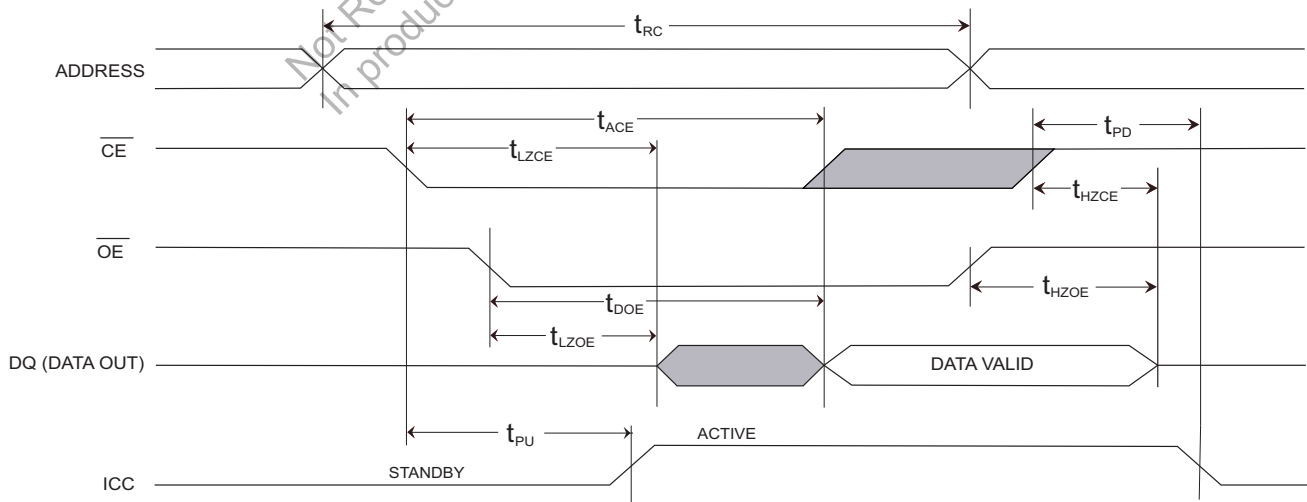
Not Re In produc

$t_{RC}$

ADDRESS

$t_{ACE}$

$t_{PD}$

$\overline{CE}$

$t_{LZCE}$

$t_{HZCE}$

$\overline{OE}$

$t_{HZOE}$

$t_{DOE}$

$t_{LZOE}$

DQ (DATA OUT)

DATA VALID

$t_{PU}$

ACTIVE

STANDBY

ICC